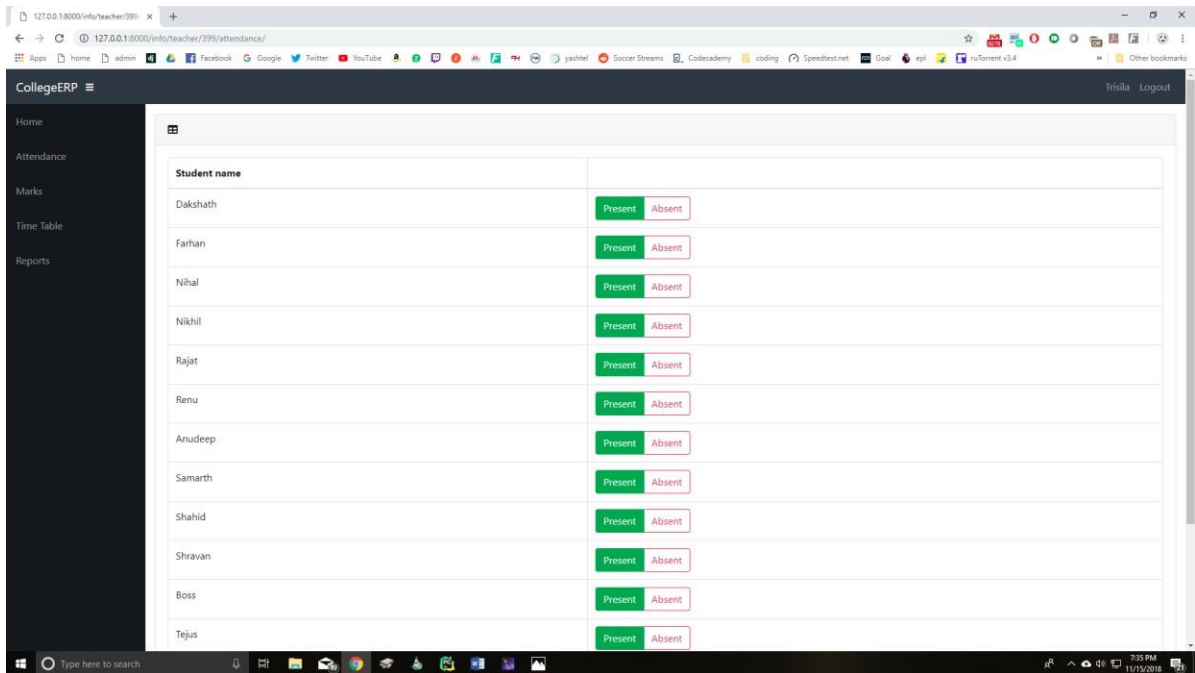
127.0.0.1:8000/info/teacher/399 ×

127.0.0.1:8000/info/teacher/399/attendance/

Apps home admin Facebook Google Twitter YouTube yashtel Soccer Streams Codecademy coding Speedtest.net Goal epl ruTorrent v3.4 Other bookmarks

CollegeERP ≡

Trisila Logout

Home

Attendance

Marks

Time Table

Reports

| Student name | |
|---|---|
| Dakshath | Present Absent |
| Farhan | Present Absent |
| Nihal | Present Absent |
| Nikhil | Present Absent |
| Rajat | Present Absent |
| Renu | Present Absent |
| Anudeep | Present Absent |
| Samarth | Present Absent |
| Shahid | Present Absent |
| Shravan | Present Absent |
| Boss | Present Absent |
| Tejus | Present Absent |

Type here to search

7:35 PM 11/15/2018